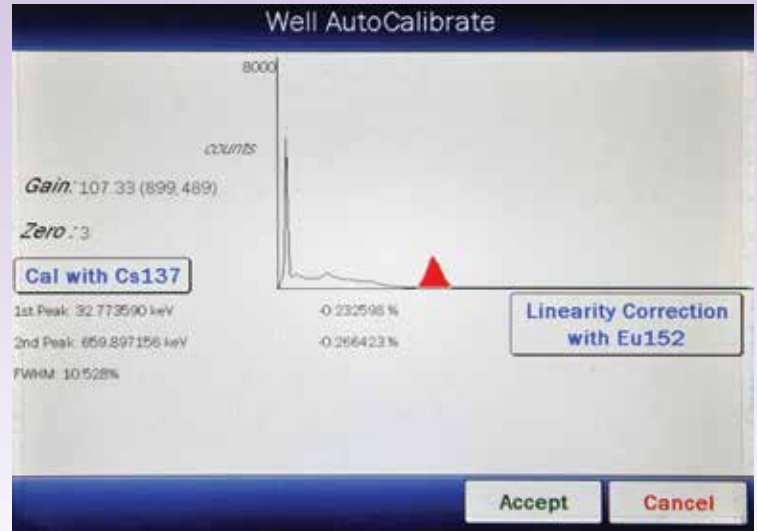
Well AutoCalibrate

8000

counts

Gain: 107.33 (899.489)

Zero: 3

Cal with Cs137

1st Peak: 32.773590 keV

-0.232598 %

2nd Peak: 659.897156 keV

-0.266423 %

FWHM: 10.528%

Linearity Correction with Eu152

Accept

Cancel